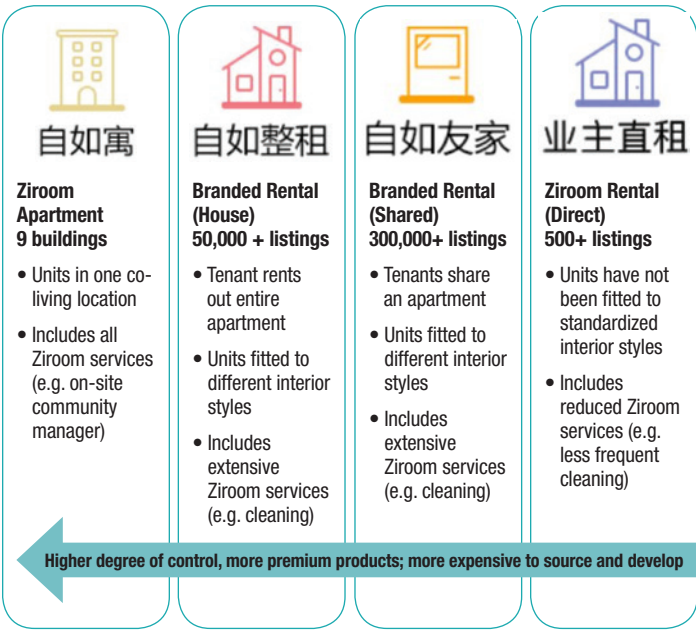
自如寓

**Ziroom Apartment 9 buildings**

• Units in one co-living location

• Includes all Ziroom services (e.g. on-site community manager)

自如整租

**Branded Rental (House) 50,000 + listings**

• Tenant rents out entire apartment

• Units fitted to different interior styles

• Includes extensive Ziroom services (e.g. cleaning)

自如友家

**Branded Rental (Shared) 300,000+ listings**

• Tenants share an apartment

• Units fitted to different interior styles

• Includes extensive Ziroom services (e.g. cleaning)

业主直租

**Ziroom Rental (Direct) 500+ listings**

• Units have not been fitted to standardized interior styles

• Includes reduced Ziroom services (e.g. less frequent cleaning)

Higher degree of control, more premium products; more expensive to source and develop